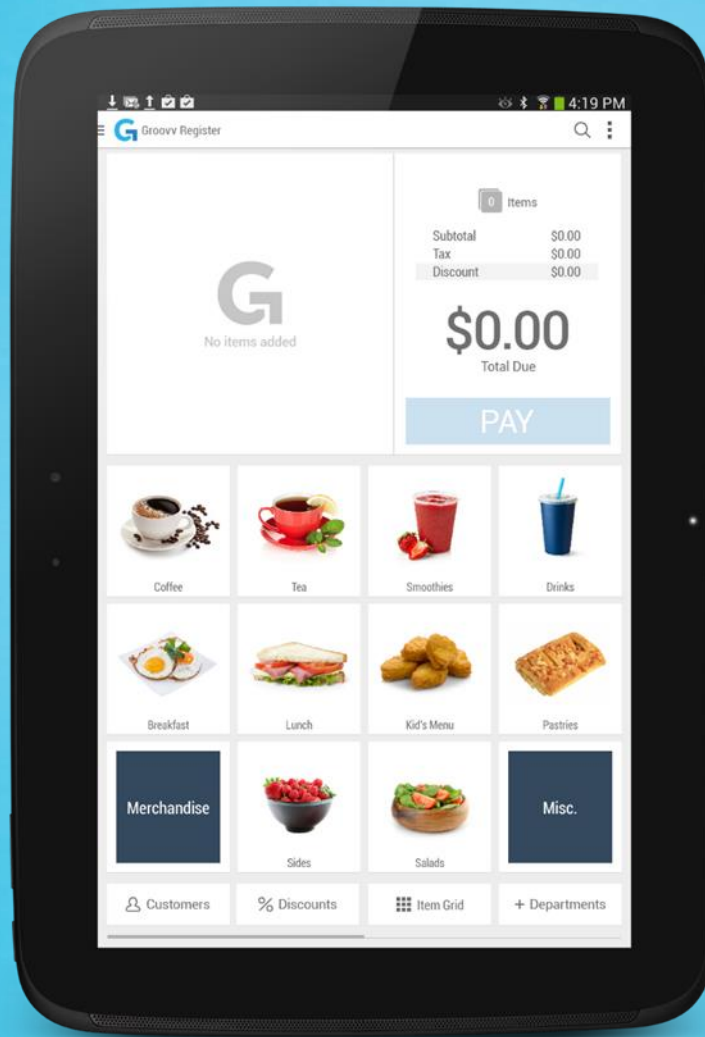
4:19 PM

Groovv Register

0 Items

| Subtotal | \$0.00 |
|---|---|
| Tax | \$0.00 |
| Discount | \$0.00 |

G
No items added

\$0.00
Total Due

PAY

Coffee

Tea

Smoothies

Drinks

Breakfast

Lunch

Kid's Menu

Pastries

Merchandise

Sides

Salads

Misc.

Customers

% Discounts

Item Grid

+ Departments